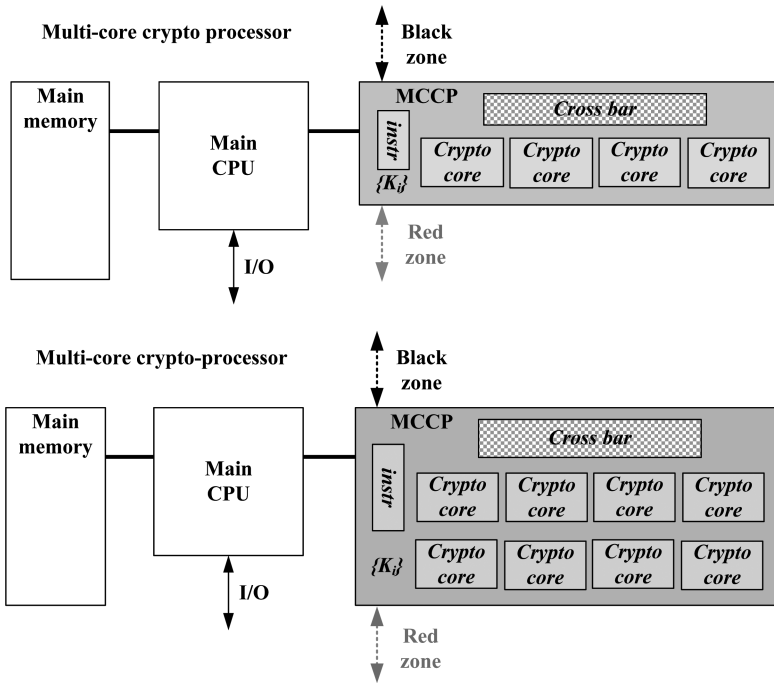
Multi-core crypto processor

Black zone

Main memory

Main CPU

MCCP

Cross bar

instr

Crypto core

Crypto core

Crypto core

Crypto core

$\{K_i\}$

Red zone

I/O

Multi-core crypto-processor

Black zone

Main memory

Main CPU

MCCP

Cross bar

instr

Crypto core

Crypto core

Crypto core

Crypto core

$\{K_i\}$

Crypto core

Crypto core

Crypto core

Crypto core

I/O

Red zone